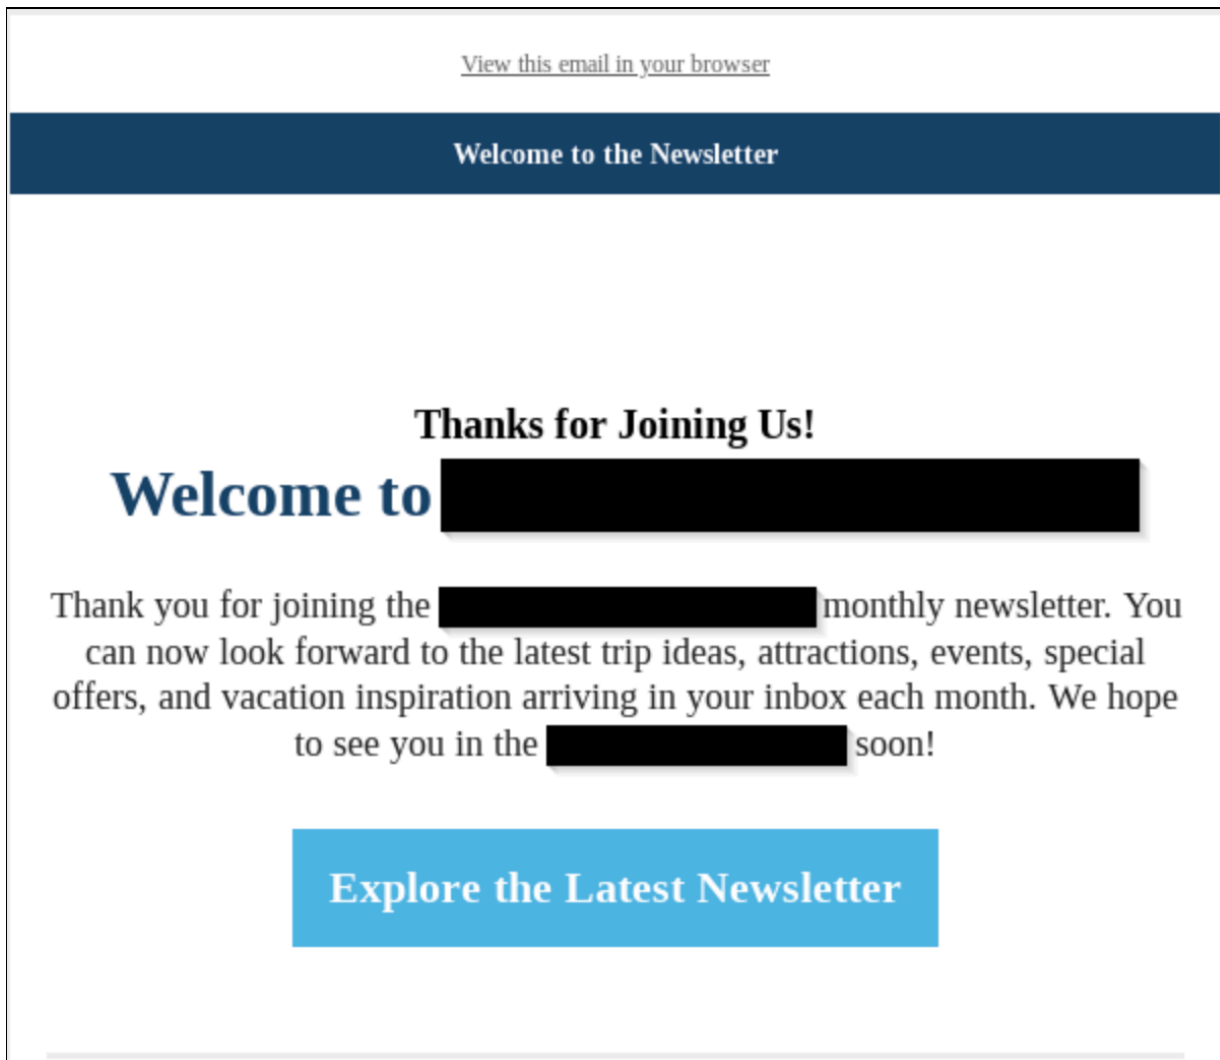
View this email in your browser

Welcome to the Newsletter

Thanks for Joining Us!

Welcome to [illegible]

Thank you for joining the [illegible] monthly newsletter. You can now look forward to the latest trip ideas, attractions, events, special offers, and vacation inspiration arriving in your inbox each month. We hope to see you in the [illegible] soon!

Explore the Latest Newsletter